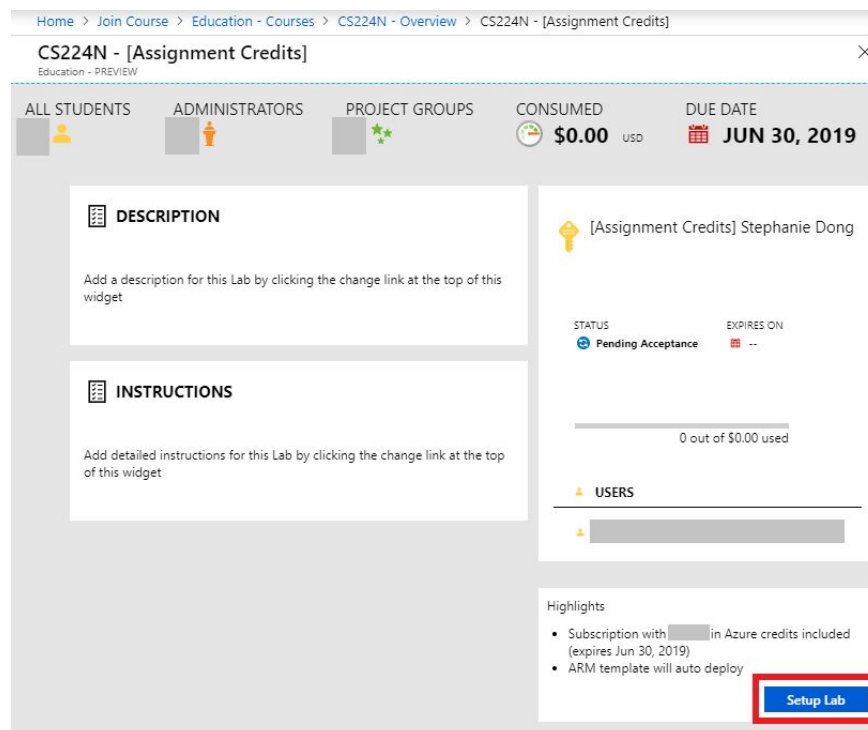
Home > Join Course > Education - Courses > CS224N - Overview > CS224N - [Assignment Credits]

CS224N - [Assignment Credits]
Education - PREVIEW

×

ALL STUDENTS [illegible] ADMINISTRATORS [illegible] PROJECT GROUPS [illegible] CONSUMED $0.00 USD DUE DATE JUN 30, 2019

DESCRIPTION

Add a description for this Lab by clicking the change link at the top of this widget

INSTRUCTIONS

Add detailed instructions for this Lab by clicking the change link at the top of this widget

[Assignment Credits] Stephanie Dong

STATUS
Pending Acceptance

EXPIRES ON
--

0 out of $0.00 used

USERS

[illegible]

Highlights

• Subscription with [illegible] in Azure credits included (expires Jun 30, 2019)
• ARM template will auto deploy

Setup Lab